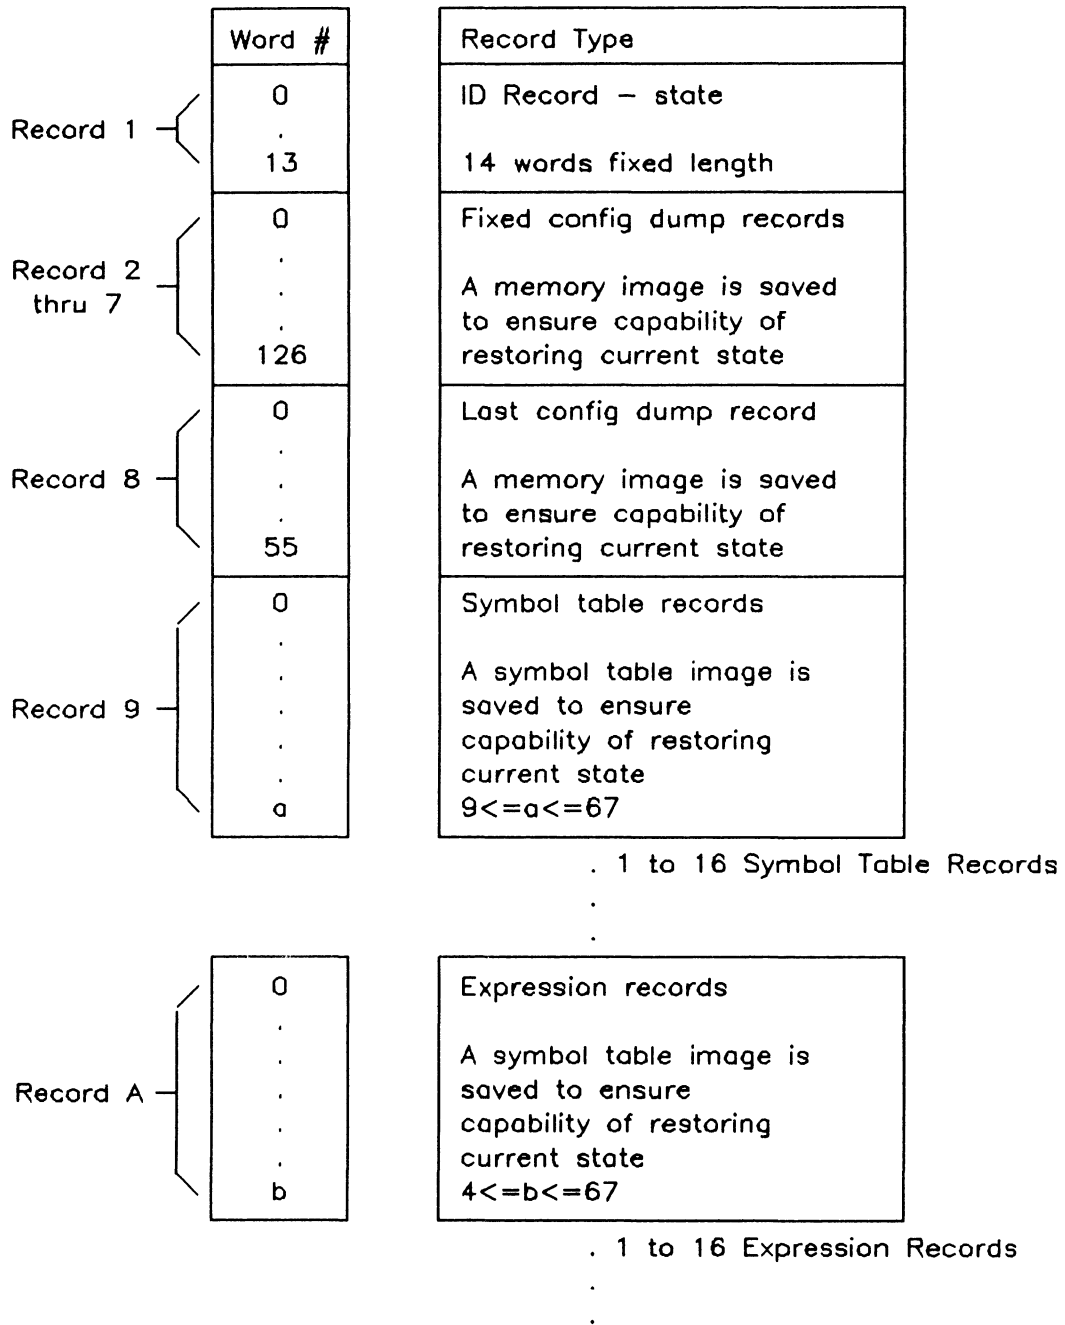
| Word # | Record Type |
|---|---|
| 0 . 13 | ID Record – state 14 words fixed length |
| 0 . . . 126 | Fixed config dump records A memory image is saved to ensure capability of restoring current state |
| 0 . . . 55 | Last config dump record A memory image is saved to ensure capability of restoring current state |
| 0 . . . . . a | Symbol table records A symbol table image is saved to ensure capability of restoring current state 9<=a<=67 |

Record 1
Record 2 thru 7
Record 8
Record 9

. 1 to 16 Symbol Table Records
.
.

| 0 . . . . . b | Expression records A symbol table image is saved to ensure capability of restoring current state 4<=b<=67 |
|---|---|

Record A

. 1 to 16 Expression Records
.
.